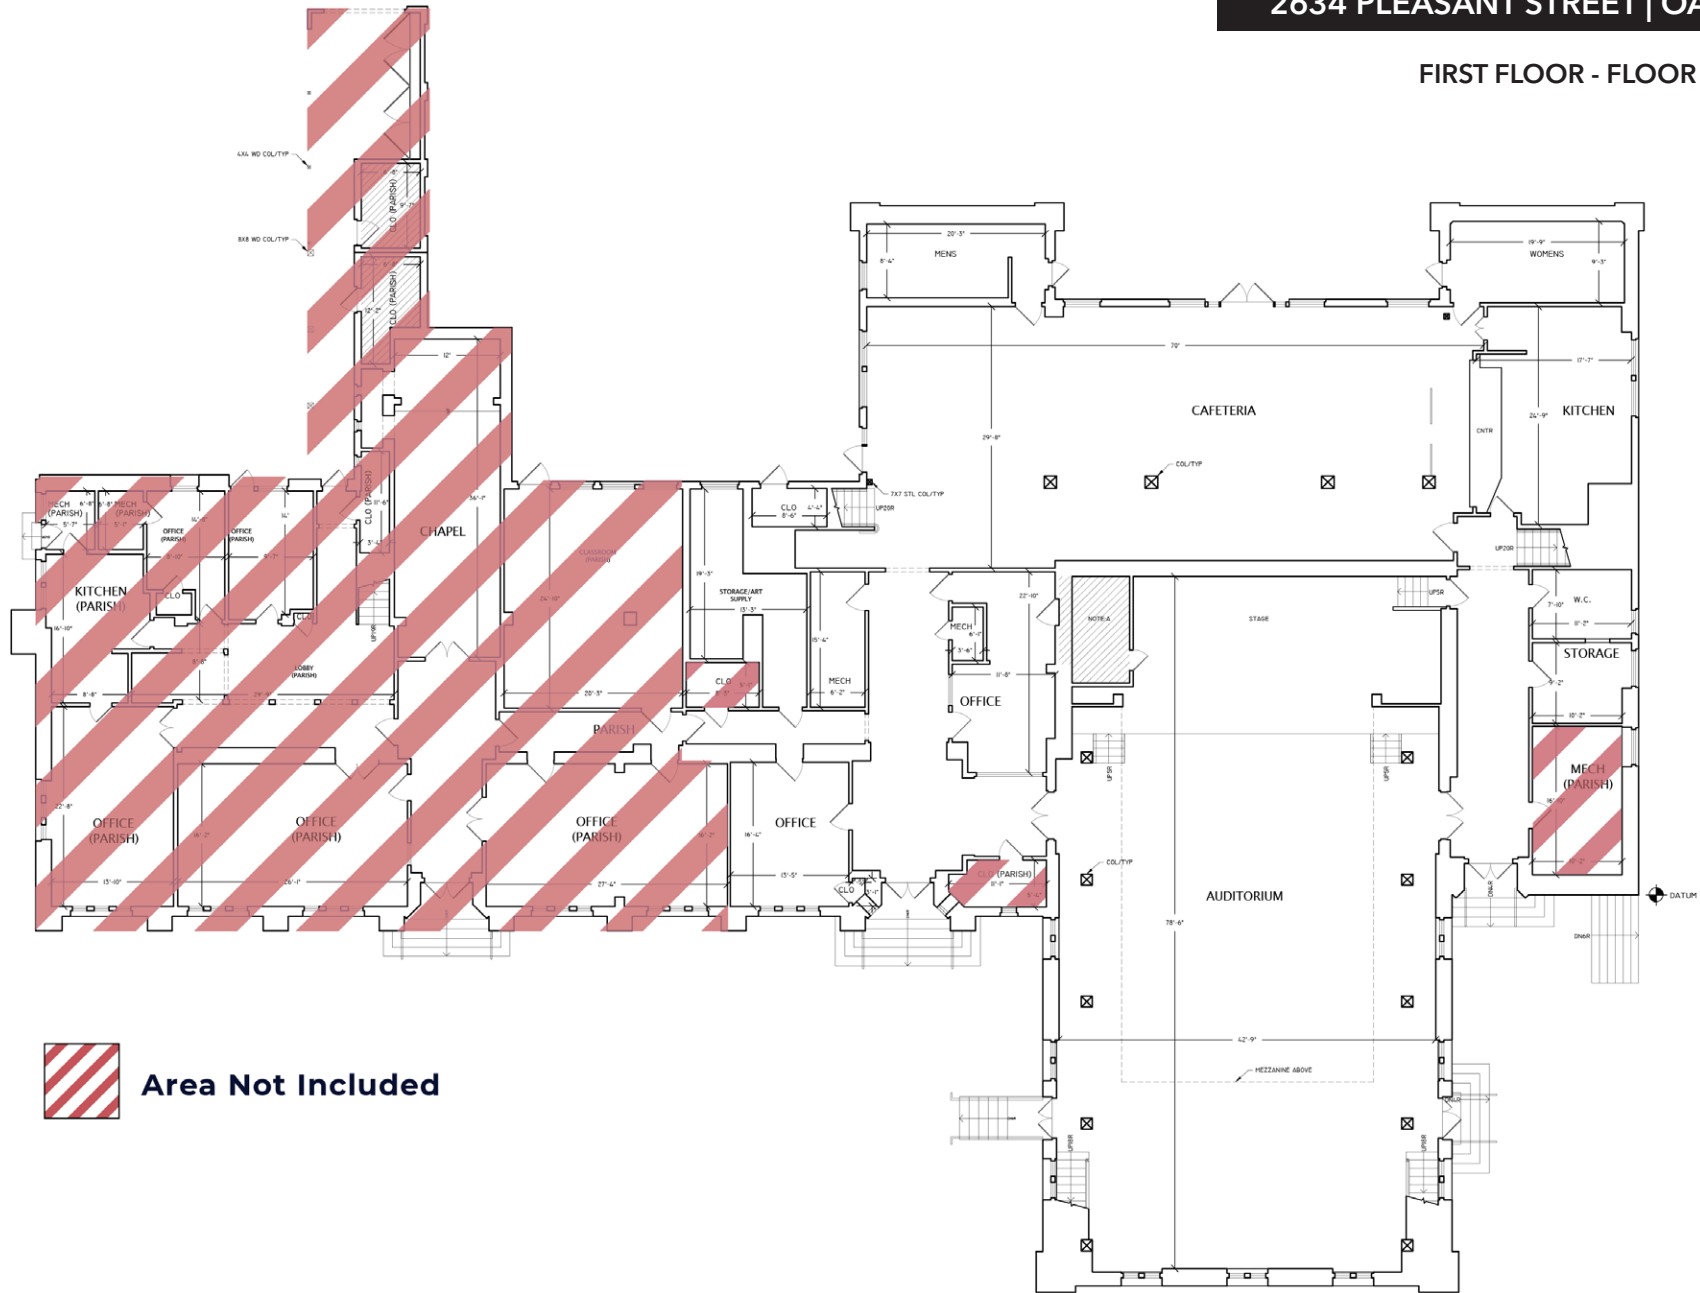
2634 PLEASANT STREET | OA

FIRST FLOOR - FLOOR

4X4 WD COL/TYP

8X8 WD COL/TYP

CLO (PARISH)

CLO (PARISH)

MENS

20'-3"

8'-4"

WOMENS

19'-9"

9'-3"

70'

17'-7"

CAFETERIA

KITCHEN

CNTR

24'-9"

29'-8"

COL/TYP

7X7 STL COL/TYP

UP20R

UP20R

CHAPEL

CLO (PARISH)

MECH (PARISH)

MECH (PARISH)

OFFICE (PARISH)

OFFICE (PARISH)

KITCHEN (PARISH)

CLO

CLASSROOM (PARISH)

STORAGE/ART SUPPLY

CLO

MECH

CLO

MECH

OFFICE

LOBBY (PARISH)

PARISH

STAGE

NOTE-A

W.C.

STORAGE

MECH (PARISH)

OFFICE (PARISH)

OFFICE (PARISH)

OFFICE (PARISH)

OFFICE

CLO

CLO (PARISH)

AUDITORIUM

COL/TYP

DATUM

78'-6"

42'-9"

MEZZANINE ABOVE

Area Not Included